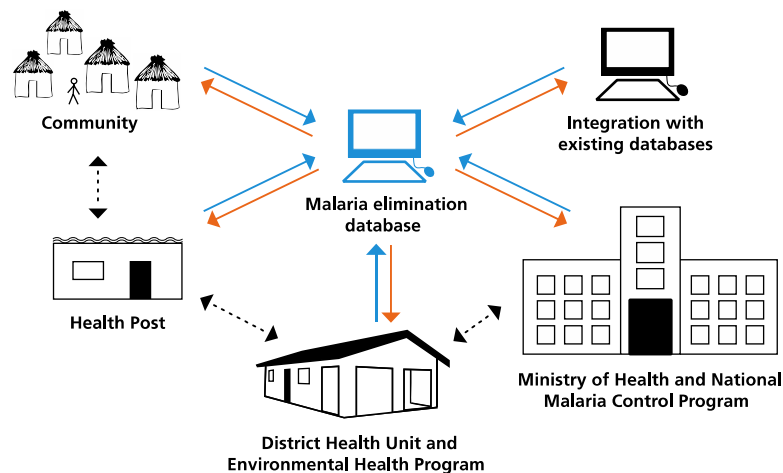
Community

Integration with existing databases

Malaria elimination database

Health Post

Ministry of Health and National Malaria Control Program

District Health Unit and Environmental Health Program